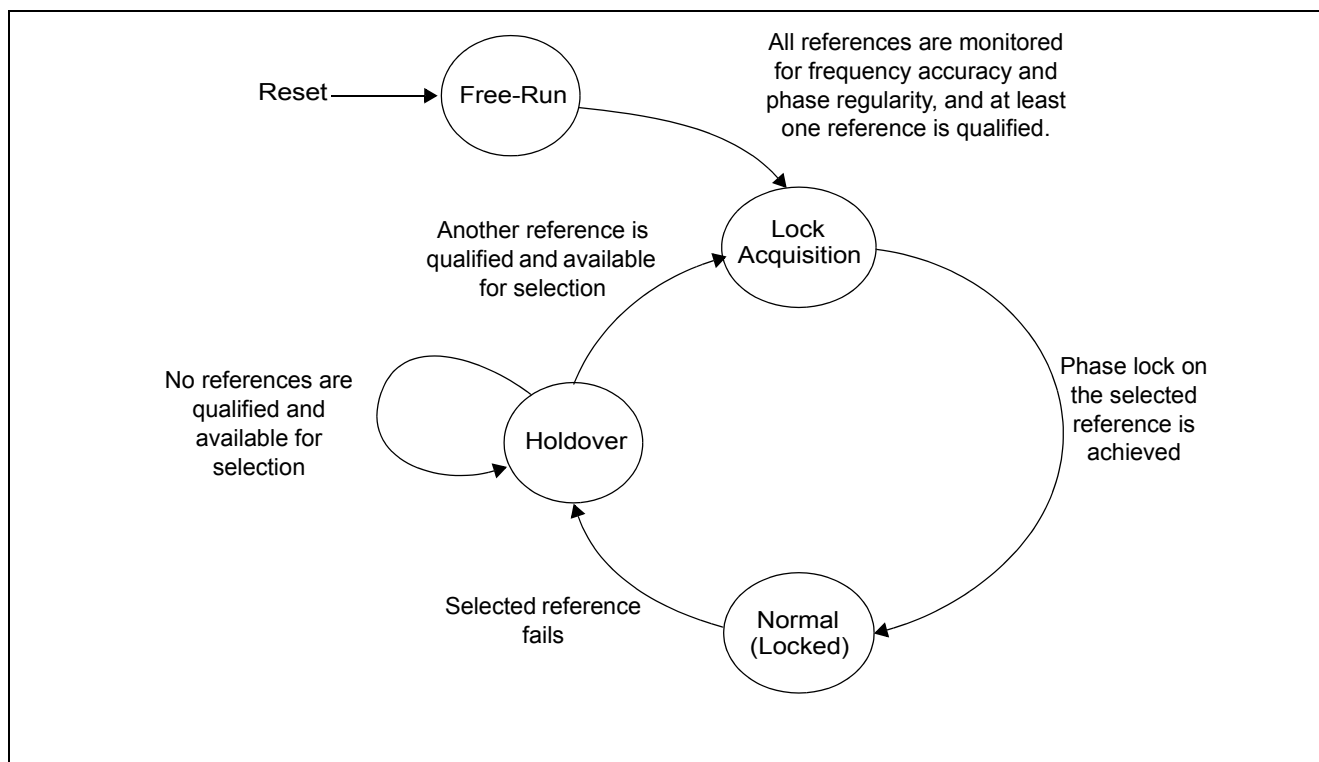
Reset

Free-Run

All references are monitored for frequency accuracy and phase regularity, and at least one reference is qualified.

Another reference is qualified and available for selection

Lock Acquisition

Phase lock on the selected reference is achieved

No references are qualified and available for selection

Holdover

Selected reference fails

Normal (Locked)